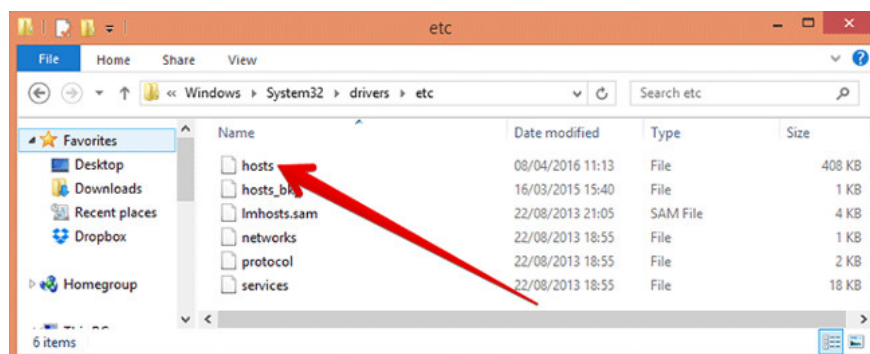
etc

File Home Share View

« Windows › System32 › drivers › etc

Search etc

Favorites
Desktop
Downloads
Recent places
Dropbox

Homegroup

This PC

| Name | Date modified | Type | Size |
|---|---|---|---|
| hosts | 08/04/2016 11:13 | File | 408 KB |
| hosts_bk | 16/03/2015 15:40 | File | 1 KB |
| lmhosts.sam | 22/08/2013 21:05 | SAM File | 4 KB |
| networks | 22/08/2013 18:55 | File | 1 KB |
| protocol | 22/08/2013 18:55 | File | 2 KB |
| services | 22/08/2013 18:55 | File | 18 KB |

6 items